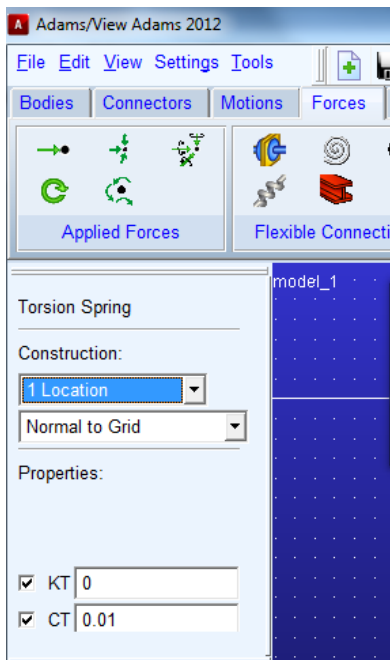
Adams/View Adams 2012

File Edit View Settings Tools

Bodies Connectors Motions Forces

Applied Forces

Flexible Connecti

Torsion Spring

Construction:

1 Location

Normal to Grid

Properties:

KT 0

CT 0.01

model_1